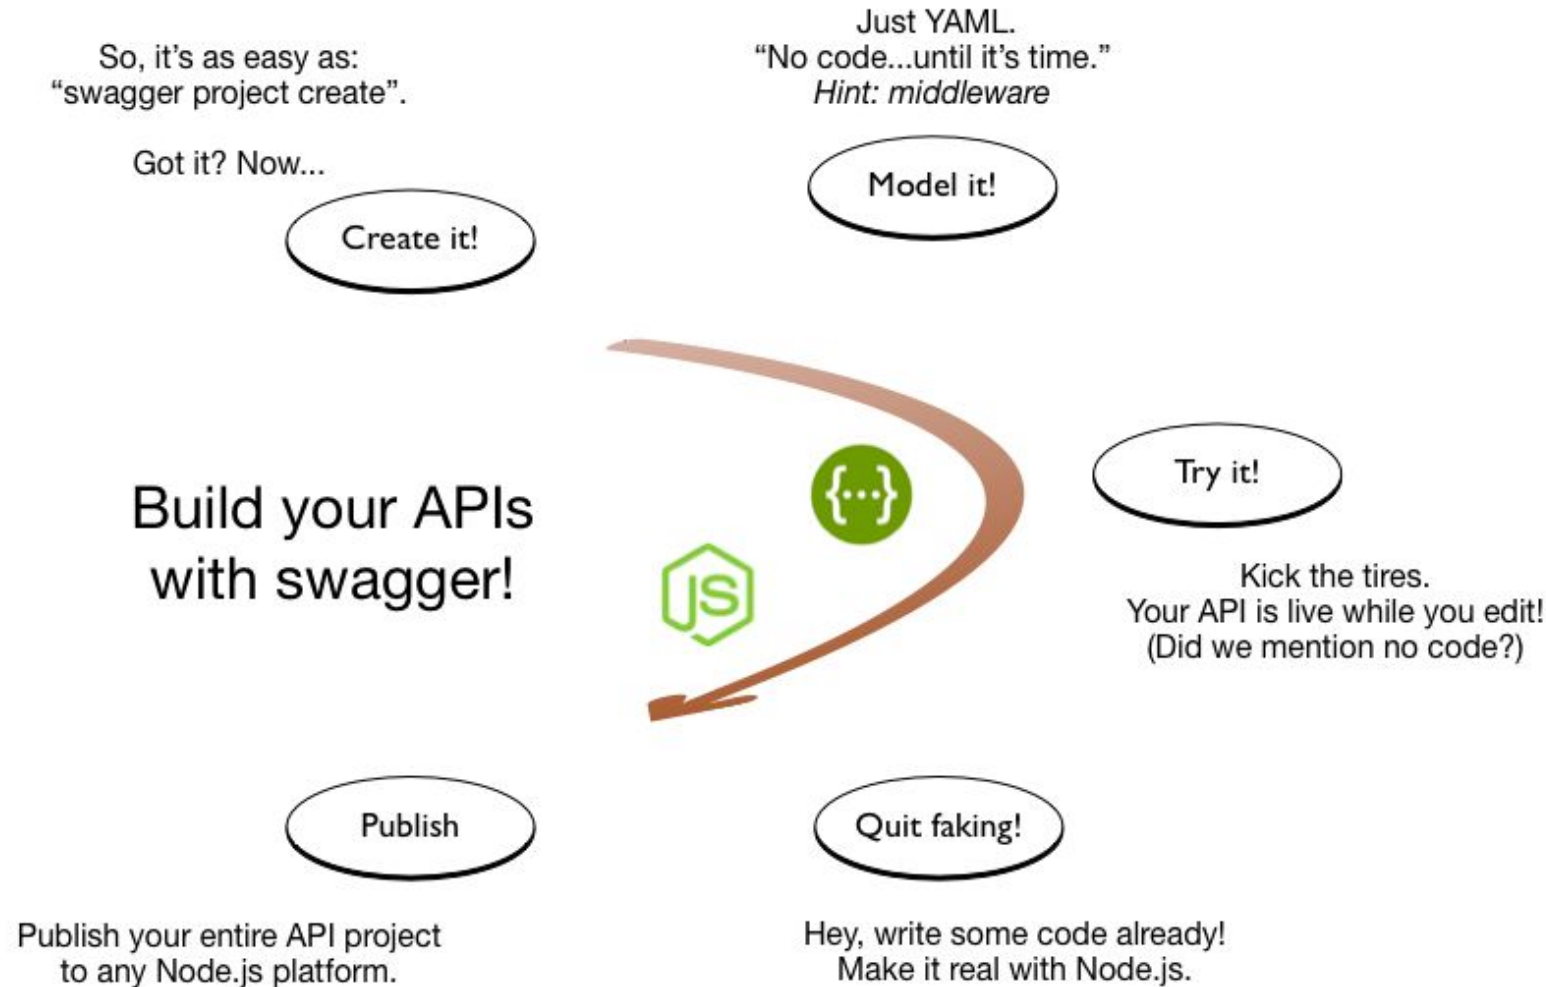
So, it's as easy as:
"swagger project create".

Got it? Now...

Create it!

Just YAML.
"No code...until it's time."
*Hint: middleware*

Model it!

Build your APIs with swagger!

{...}

JS

Try it!

Kick the tires.
Your API is live while you edit!
(Did we mention no code?)

Publish

Publish your entire API project to any Node.js platform.

Quit faking!

Hey, write some code already!
Make it real with Node.js.